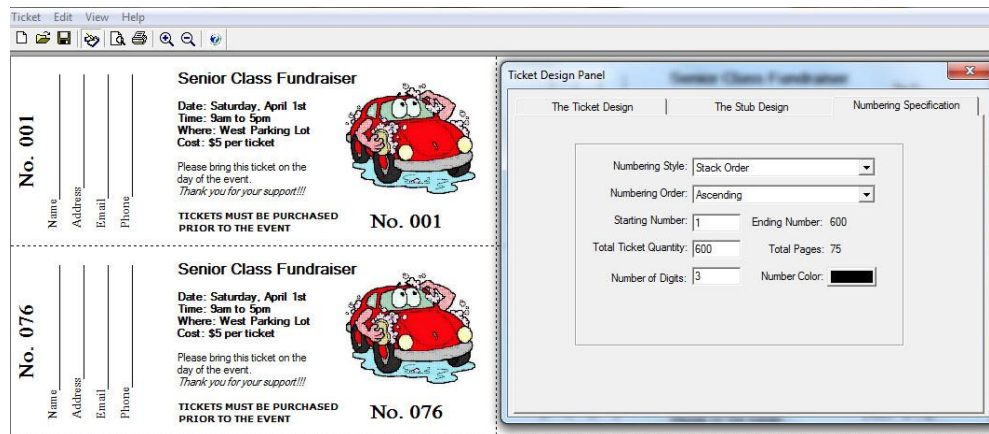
Ticket Edit View Help

No. 001

Name
Address
Email
Phone

Senior Class Fundraiser

Date: Saturday, April 1st
Time: 9am to 5pm
Where: West Parking Lot
Cost: $5 per ticket

Please bring this ticket on the day of the event.
Thank you for your support!!!

TICKETS MUST BE PURCHASED PRIOR TO THE EVENT

No. 001

No. 076

Name
Address
Email
Phone

Senior Class Fundraiser

Date: Saturday, April 1st
Time: 9am to 5pm
Where: West Parking Lot
Cost: $5 per ticket

Please bring this ticket on the day of the event.
Thank you for your support!!!

TICKETS MUST BE PURCHASED PRIOR TO THE EVENT

No. 076

Ticket Design Panel

The Ticket Design | The Stub Design | Numbering Specification

Numbering Style: Stack Order
Numbering Order: Ascending
Starting Number: 1
Ending Number: 600
Total Ticket Quantity: 600
Total Pages: 75
Number of Digits: 3
Number Color: